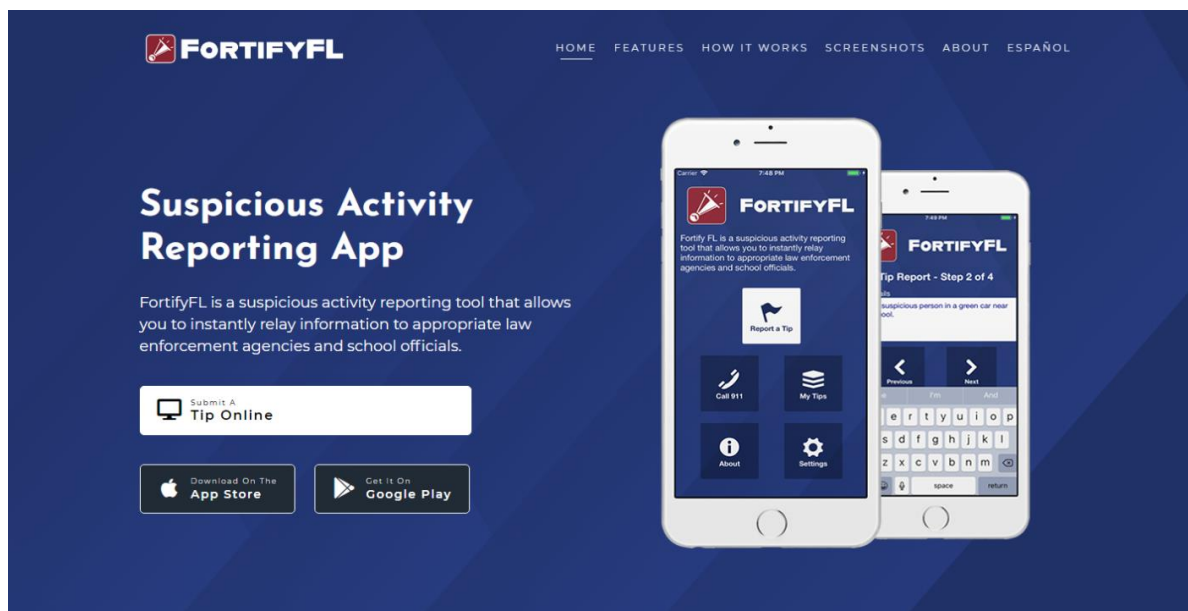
FORTIFYFL

HOME FEATURES HOW IT WORKS SCREENSHOTS ABOUT ESPAÑOL

Suspicious Activity Reporting App

FortifyFL is a suspicious activity reporting tool that allows you to instantly relay information to appropriate law enforcement agencies and school officials.

Submit A
Tip Online

Download On The
App Store

Get It On
Google Play

Carrier 7:48 PM

FORTIFYFL

Fortify FL is a suspicious activity reporting tool that allows you to instantly relay information to appropriate law enforcement agencies and school officials.

Report a Tip

Call 911

My Tips

About

Settings

7:48 PM

FORTIFYFL

Tip Report - Step 2 of 4

suspicious person in a green car near ool.

Previous

Next

I'm And

e r t y u i o p

s d f g h j k l

z x c v b n m

space return